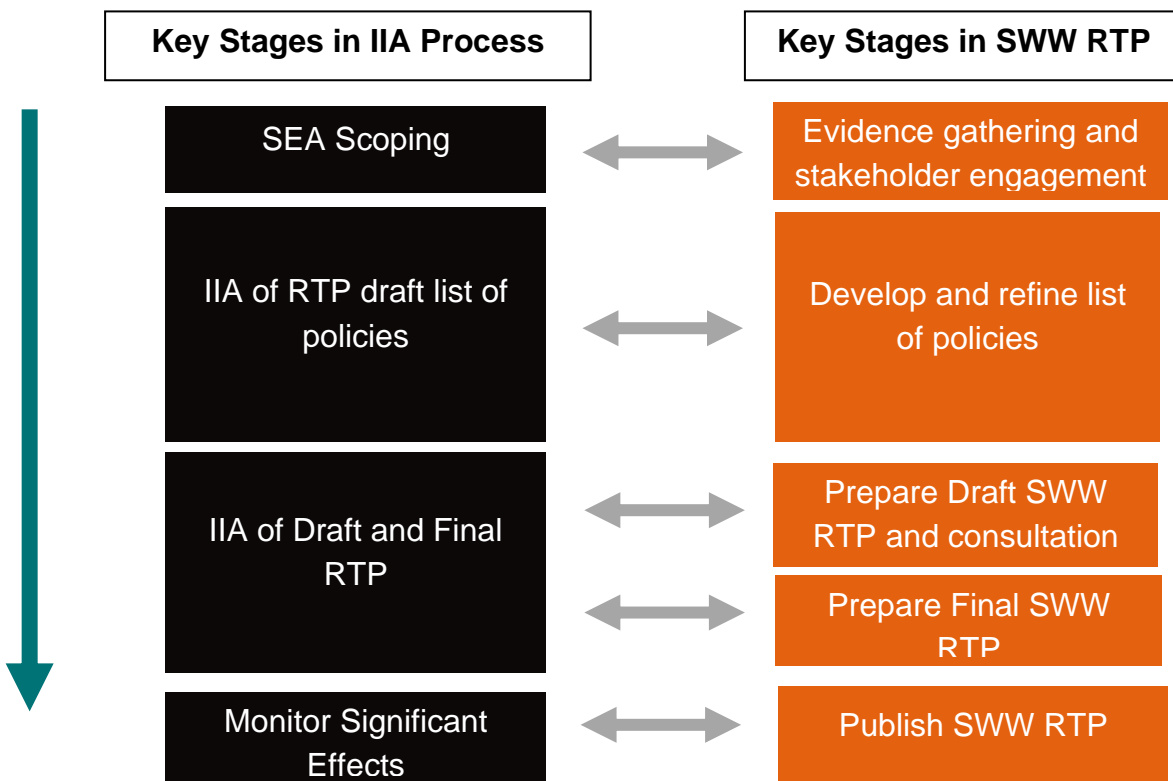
Key Stages in IIA Process

Key Stages in SWW RTP

SEA Scoping

Evidence gathering and stakeholder engagement

IIA of RTP draft list of policies

Develop and refine list of policies

IIA of Draft and Final RTP

Prepare Draft SWW RTP and consultation

Prepare Final SWW RTP

Monitor Significant Effects

Publish SWW RTP